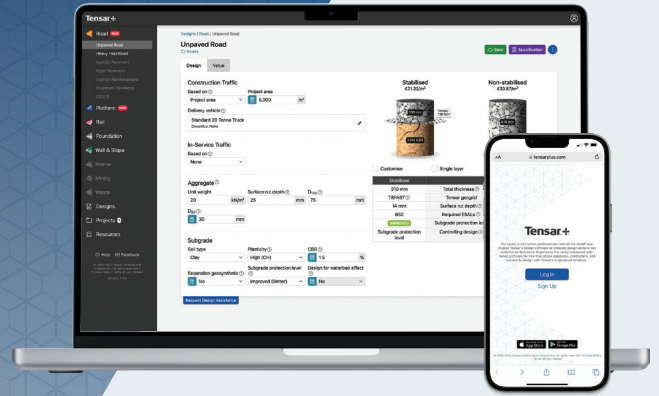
Tensar+

Road NEW
Unpaved Road
Heavy - Haul Road
Asphalt Pavement
Rigid Pavement
Asphalt Reinforcement
Pavement Resiliency
(illegible)
Platform NEW
Rail
Foundation
Wall & Slope
Marine
Mining
Waste
Designs
Projects
Resources

Help
Feedback

Designs / Road / Unpaved Road
Unpaved Road
Presets

Save
Specification

Design
Value

Construction Traffic
Based on
Project area
Project area
5,000
m²
Delivery vehicle
Standard 20 Tonne Truck
Dimmick New

In-Service Traffic
Based on
None

Aggregate
Unit weight
20
kN/m³
Surface rut depth
25
mm
$D_{50}$
75
mm
$D_{85}$
30
mm

Subgrade
Soil type
Clay
Plasticity
High (CI+)
CBR
1.5
%
Separation geosynthetic
No
Subgrade protection level
Improved (better)
Design for waterbed effect
No

Request Design Assistance

Stabilised
£21.32/m²
Tensar TriAx
Non-stabilised
£33.67/m²

Customise
Single layer

| Stabilised | |
|---|---|
| 310 mm | Total thickness |
| TBFA57 | Tensar geogrid |
| 14 mm | Surface rut depth |
| 852 | Required ESALs |
| IMPROVED | Subgrade protection level |
| Subgrade protection level | Controlling design |

tensarplus.com

Tensar+

Log In
Sign Up

App Store
Google Play